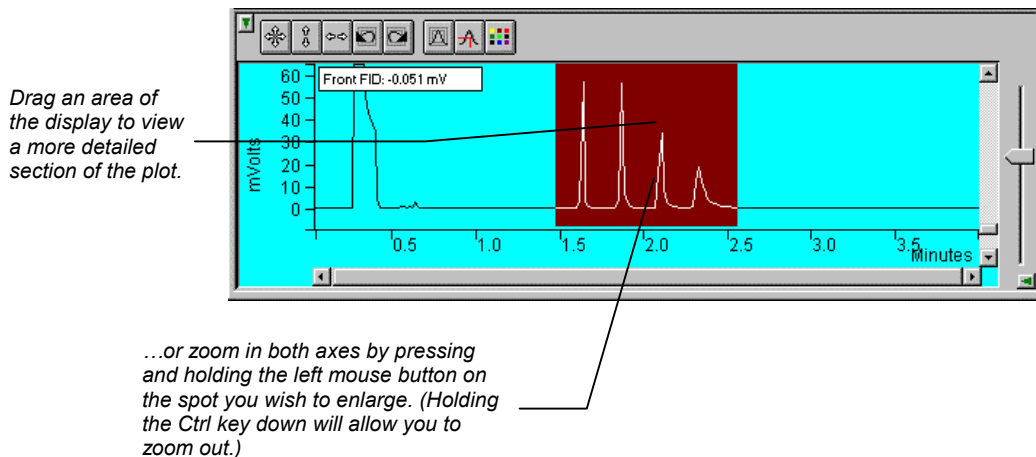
Drag an area of the display to view a more detailed section of the plot.

Front FID: -0.051 mV

60
50
40
30
20
10
0

mVolts

0.5 1.0 1.5 2.0 2.5 3.0 3.5

Minutes

…or zoom in both axes by pressing and holding the left mouse button on the spot you wish to enlarge. (Holding the Ctrl key down will allow you to zoom out.)